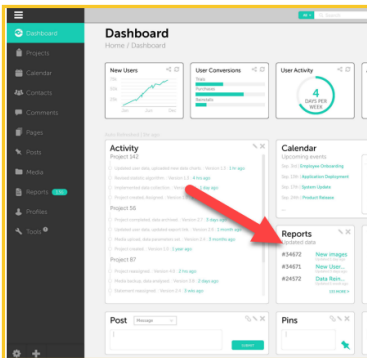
Dashboard
Projects
Calendar
Contacts
Comments
Pages
Posts
Media
Reports
Profiles
Tools

Search

Dashboard
Home / Dashboard

New Users

User Conversions
Trials
Purchases
Renewals

User Activity
4
DAYS PER WEEK

Activity
Project 342
Project 58
Project 87

Calendar
Upcoming events
Employee Onboarding
Application Deployment
System Update
Product Release

Reports
Updated data
#34672 New images
#34671 New User...
#24572 Data Rem...

Post
Message
SUBMIT

Pins